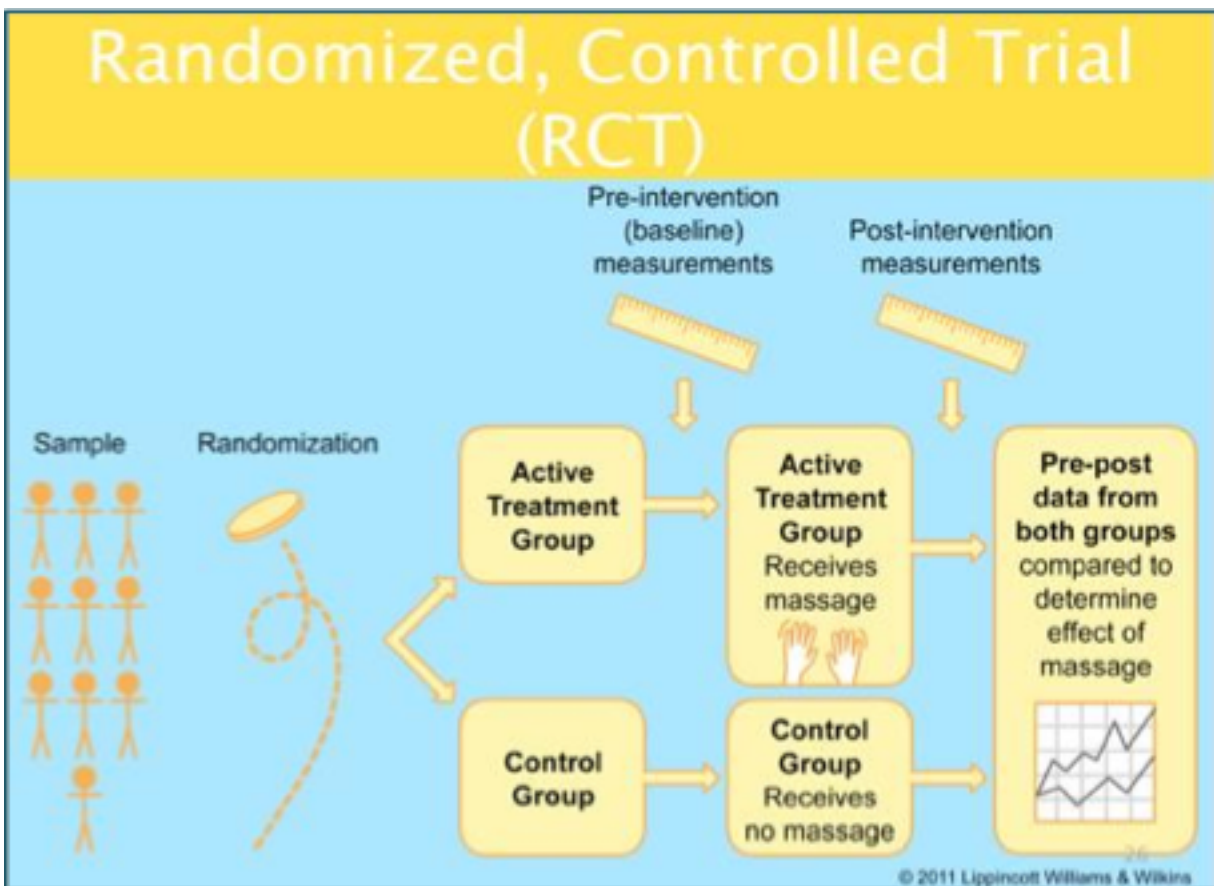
Randomized, Controlled Trial (RCT)

Pre-intervention (baseline) measurements

Post-intervention measurements

Sample

Randomization

Active Treatment Group

Active Treatment Group Receives massage

Pre-post data from both groups compared to determine effect of massage

Control Group

Control Group Receives no massage

26

© 2011 Lippincott Williams & Wilkins